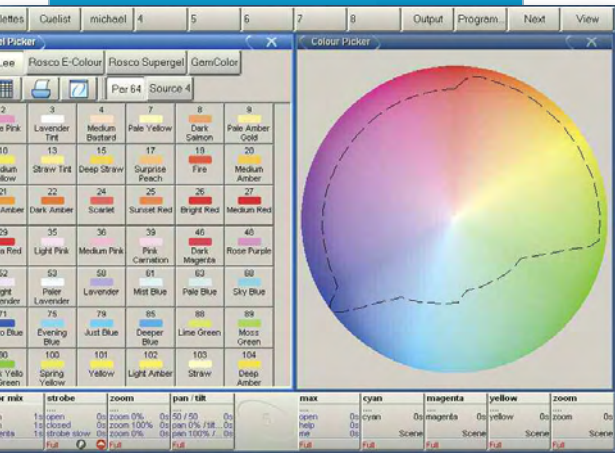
lettes | Cuelist | michael | 4 | 5 | 6 | 7 | 8 | Output | Program... | Next | View

el Picker

Lee | Rosco E-Colour | Rosco Supergel | GamColor

Par 64 | Source 4

| 2 | 3 | 4 | 7 | 8 | 9 |
|---|---|---|---|---|---|
| t Pink | Lavender Tint | Medium Bastard | Pale Yellow | Dark Salmon | Pale Amber Gold |
| 10 | 13 | 15 | 17 | 19 | 20 |
| dium llow | Straw Tint | Deep Straw | Surprise Peach | Fire | Medium Amber |
| 21 | 22 | 24 | 25 | 26 | 27 |
| Amber | Dark Amber | Scarlet | Sunset Red | Bright Red | Medium Red |
| 29 | 35 | 36 | 39 | 46 | 48 |
| a Red | Light Pink | Medium Pink | Pink Carnation | Dark Magenta | Rose Purple |
| 52 | 53 | 58 | 61 | 63 | 68 |
| ght ender | Paler Lavender | Lavender | Mist Blue | Pale Blue | Sky Blue |
| 71 | 75 | 79 | 85 | 88 | 89 |
| o Blue | Evening Blue | Just Blue | Deeper Blue | Lime Green | Moss Green |
| 99 | 100 | 101 | 102 | 103 | 104 |
| k Yello Green | Spring Yellow | Yellow | Light Amber | Straw | Deep Amber |

Colour Picker

| r mix | strobe | zoom | pan / tilt | | max | cyan | magenta | yellow | zoom |
|---|---|---|---|---|---|---|---|---|---|
| n 1s | open 0s | zoom 0% 0s | 50 / 50 0s | | open 0s | cyan 0s | magenta 0s | yellow 0s | zoom 0s |
| 1s | closed 0s | zoom 100% 0s | pan 0% / tilt... 0s | | help 0s | | | | |
| enta 1s | strobe slow 0s | zoom 0% 0s | pan 100% / ... 0s | | Hm 0s | Scene | Scene | Scene | Scene |
| | Full | Full | Full | | Full | Full | Full | Full | Full |